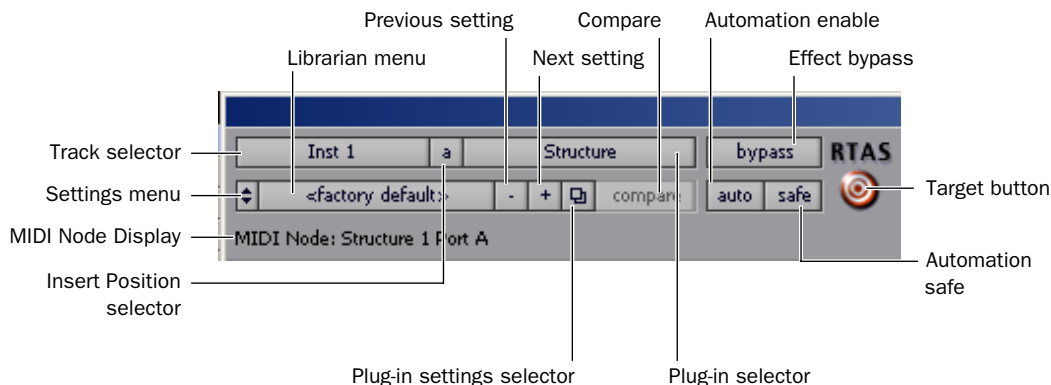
Previous setting
Compare
Automation enable
Librarian menu
Next setting
Effect bypass
Track selector
Inst 1
a
Structure
bypass
RTAS
Settings menu
<factory default>
-
+
compare
auto
safe
Target button
MIDI Node Display
MIDI Node: Structure 1 Port A
Insert Position selector
Automation safe
Plug-in settings selector
Plug-in selector